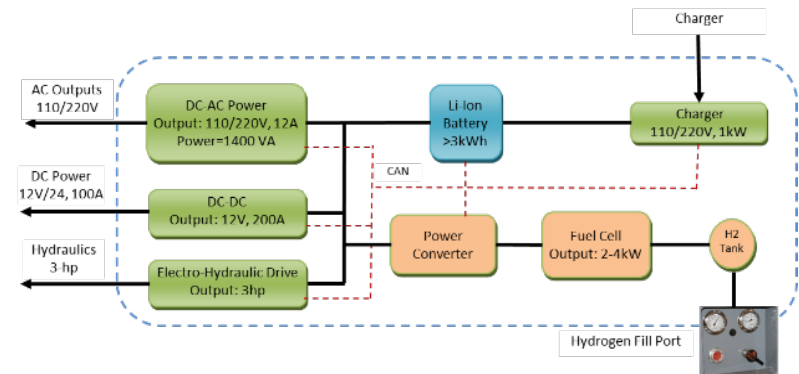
Charger

AC Outputs
110/220V

DC-AC Power
Output: 110/220V, 12A
Power=1400 VA

Li-Ion Battery
>3kWh

Charger
110/220V, 1kW

CAN

DC Power
12V/24, 100A

DC-DC
Output: 12V, 200A

Power Converter

Fuel Cell
Output: 2-4kW

H2 Tank

Hydraulics
3-hp

Electro-Hydraulic Drive
Output: 3hp

Hydrogen Fill Port